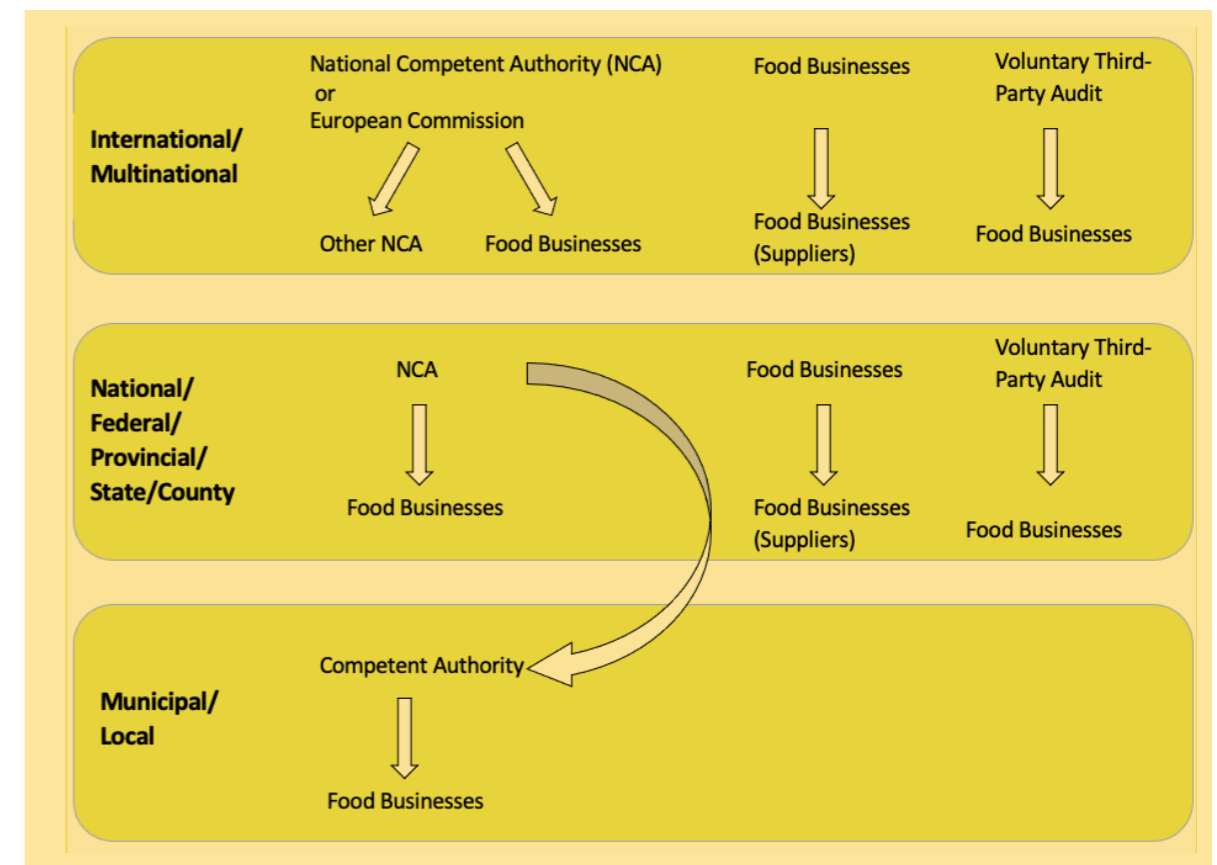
International/ Multinational

National Competent Authority (NCA) or European Commission

Other NCA

Food Businesses

Food Businesses

Food Businesses (Suppliers)

Voluntary Third-Party Audit

Food Businesses

National/ Federal/ Provincial/ State/County

NCA

Food Businesses

Food Businesses

Food Businesses (Suppliers)

Voluntary Third-Party Audit

Food Businesses

Municipal/ Local

Competent Authority

Food Businesses